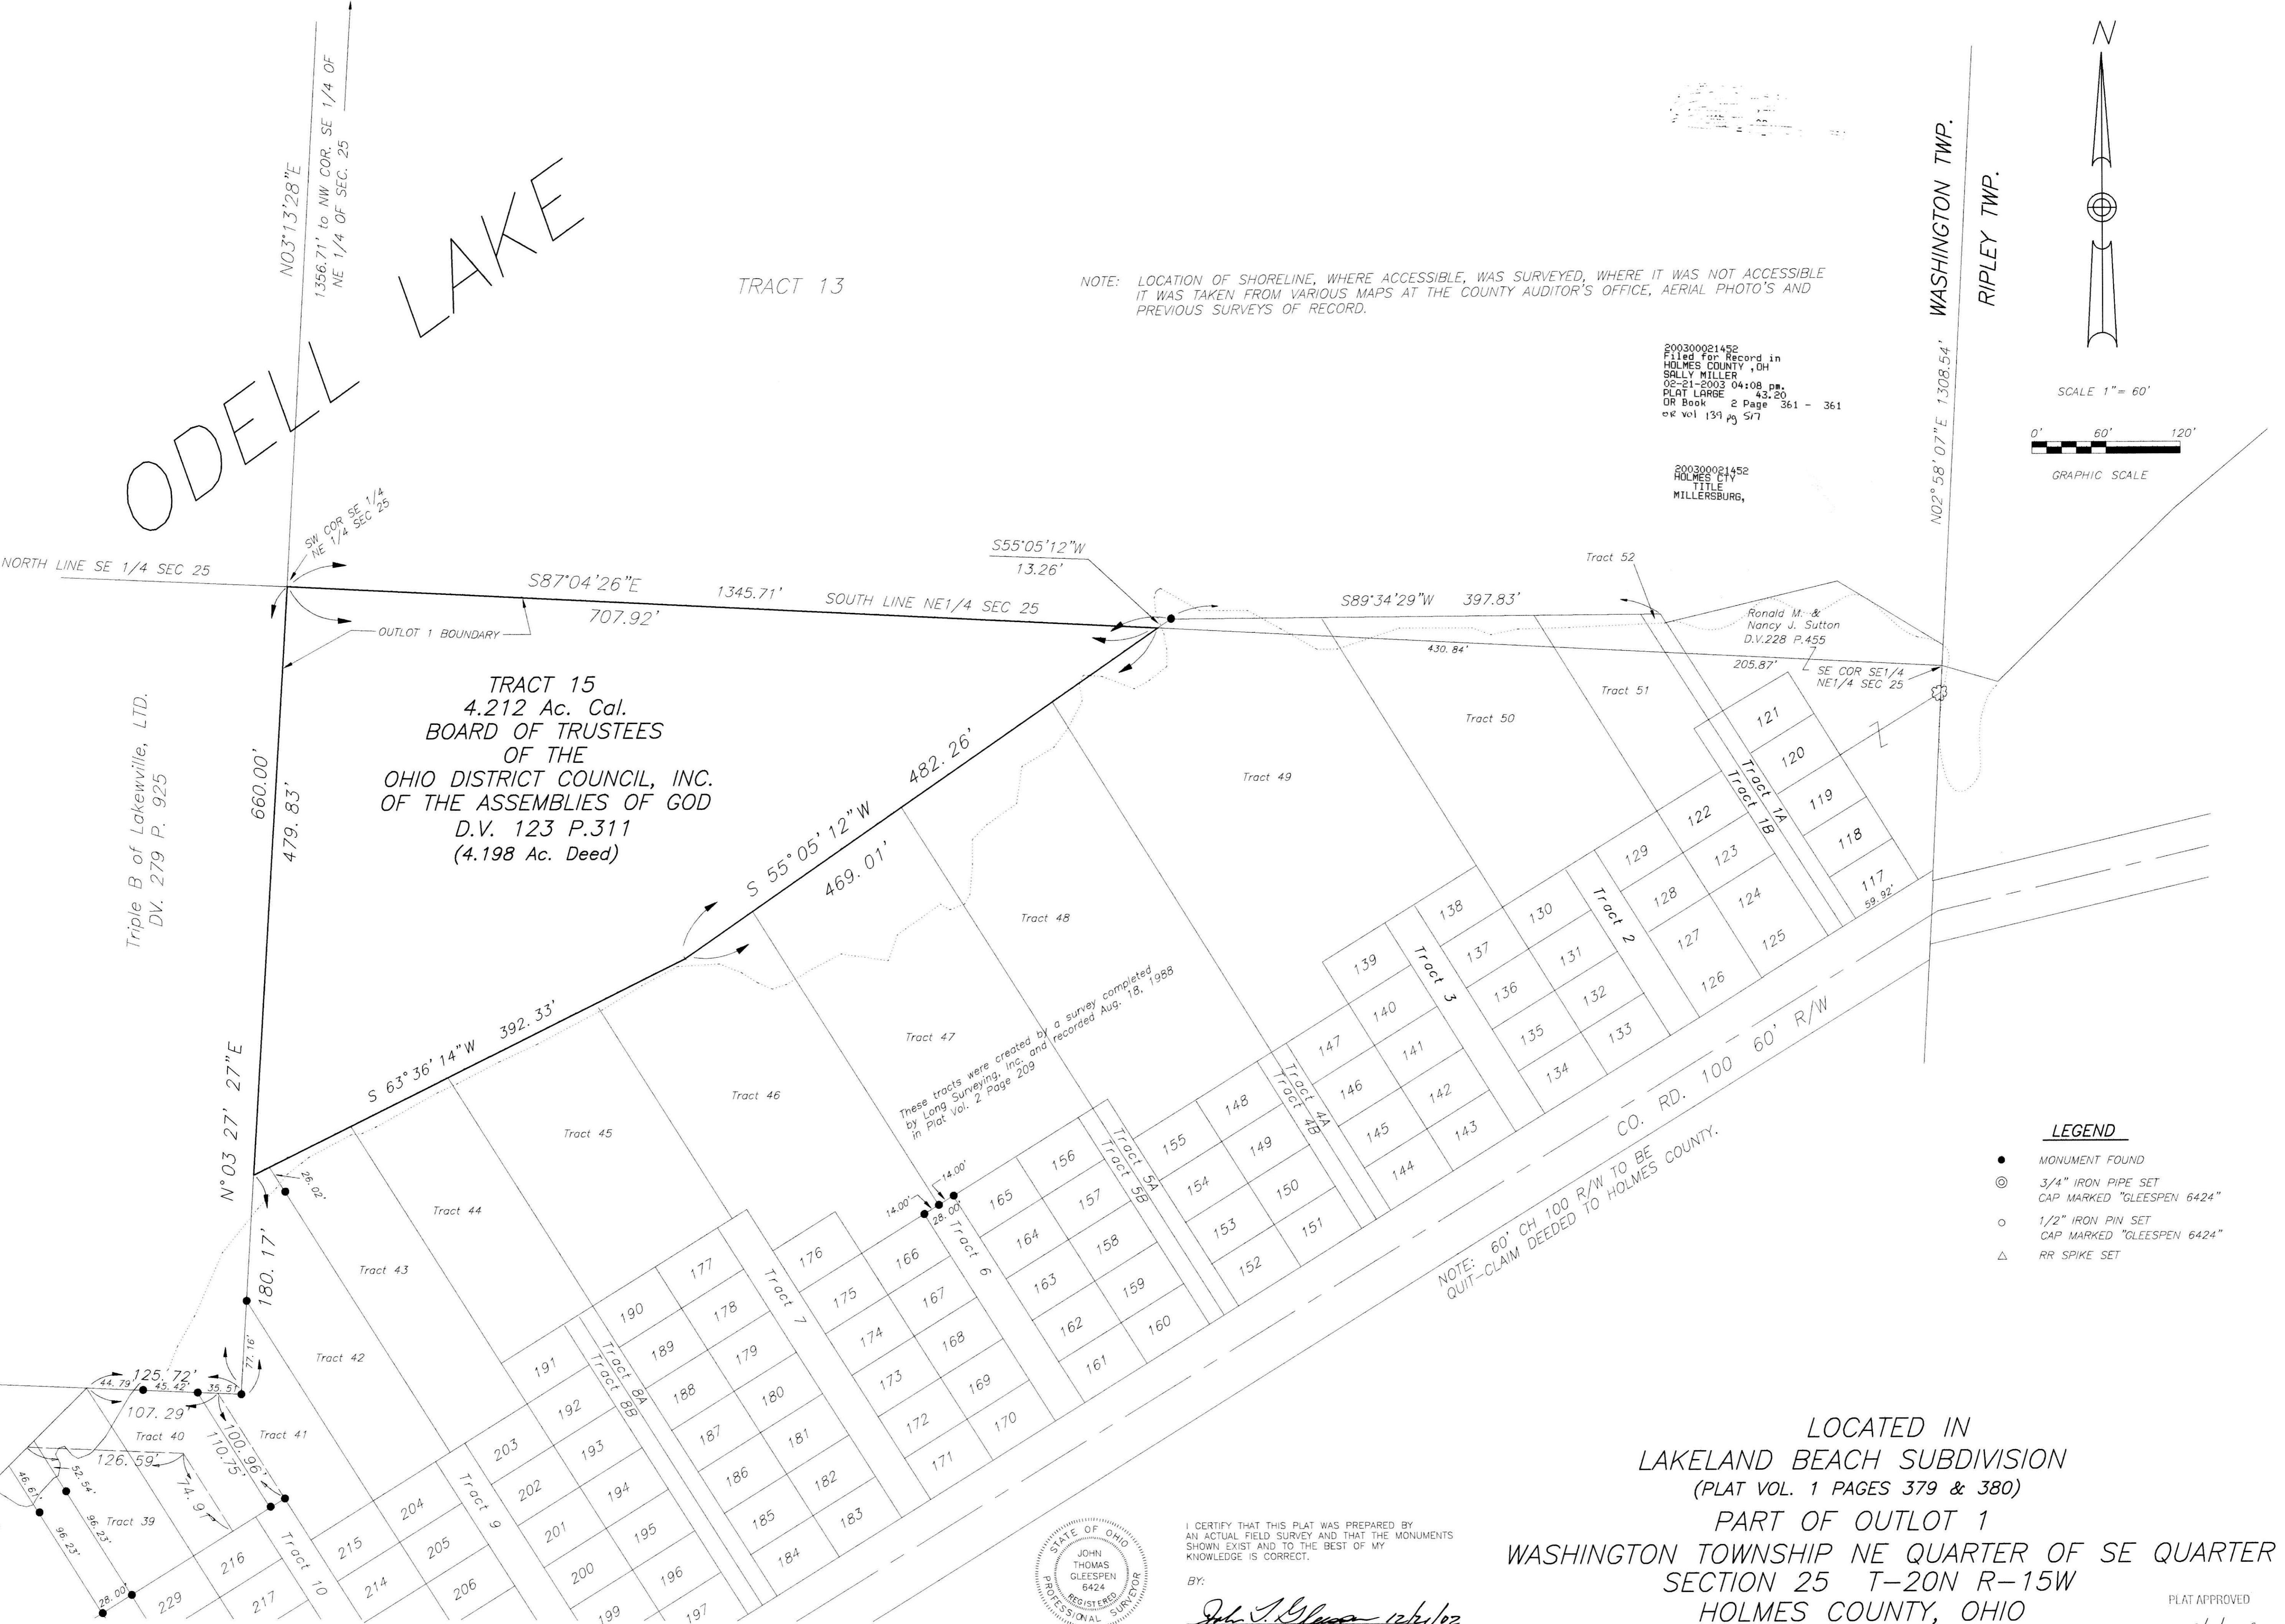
ODELL LAKE

N03°13'28"E
1356.71' to NW COR. SE 1/4 OF NE 1/4 OF SEC. 25

TRACT 13

NOTE: LOCATION OF SHORELINE, WHERE ACCESSIBLE, WAS SURVEYED, WHERE IT WAS NOT ACCESSIBLE IT WAS TAKEN FROM VARIOUS MAPS AT THE COUNTY AUDITOR'S OFFICE, AERIAL PHOTO'S AND PREVIOUS SURVEYS OF RECORD.

200300021452
Filed for Record in
HOLMES COUNTY ,OH
SALLY MILLER
02-21-2003 04:08 pm.
PLAT LARGE 43.20
OR Book 2 Page 361 - 361
OR vol 139 pg 517

200300021452
HOLMES CTY
TITLE
MILLERSBURG,

WASHINGTON TWP.
RIPLEY TWP.
N02°58'07"E 1308.54'

N

SCALE 1"= 60'
0' 60' 120'
GRAPHIC SCALE

SW COR SE 1/4 NE 1/4 SEC 25
NORTH LINE SE 1/4 SEC 25
S87°04'26"E 1345.71' SOUTH LINE NE1/4 SEC 25
707.92'
OUTLOT 1 BOUNDARY
S55°05'12"W
13.26'
S89°34'29"W 397.83'
430.84'
Tract 52
Ronald M. & Nancy J. Sutton D.V.228 P.455
205.87'
SE COR SE1/4 NE1/4 SEC 25
Tract 51
Tract 50
Tract 49
Tract 48
Tract 47
Tract 46
Tract 45
Tract 44
Tract 43
Tract 42
Tract 41
Tract 40
Tract 39

TRACT 15
4.212 Ac. Cal.
BOARD OF TRUSTEES
OF THE
OHIO DISTRICT COUNCIL, INC.
OF THE ASSEMBLIES OF GOD
D.V. 123 P.311
(4.198 Ac. Deed)

Triple B of Lakewville, LTD.
DV. 279 P. 925

660.00'
479.83'
482.26'
S 55°05'12"W
469.01'
S 63°36'14"W 392.33'
N°03 27' 27"E
180.17'
26.02'
77.16'
125.72'
44.79'
45.42'
35.51'
107.29'
100.96'
110.75'
126.59'
74.91'
52.54'
46.61'
96.23'
96.23'
28.00'
14.00'
14.00'
28.00'
59.92'

These tracts were created by a survey completed by Long Surveying, Inc. and recorded Aug. 18, 1988 in Plat Vol. 2 Page 209

Tract 1A
Tract 1B
Tract 2
Tract 3
Tract 4A
Tract 4B
Tract 5A
Tract 5B
Tract 6
Tract 7
Tract 8A
Tract 8B
Tract 9
Tract 10

121 120 119 118 117 122 123 124 125 129 128 127 126 130 131 132 133 138 137 136 135 134 139 140 141 142 143 147 146 145 144 148 149 150 151 155 154 153 152 156 157 158 159 160 165 164 163 162 161 166 167 168 169 170 176 175 174 173 172 171 177 178 179 180 181 182 183 184 185 186 187 188 189 190 191 192 193 194 195 196 197 198 199 200 201 202 203 204 205 206 214 215 216 217 229

CO. RD. 100 60' R/W
NOTE: 60' CH 100 R/W TO BE QUIT-CLAIM DEEDED TO HOLMES COUNTY.

LEGEND
MONUMENT FOUND
3/4" IRON PIPE SET CAP MARKED "GLEESPEN 6424"
1/2" IRON PIN SET CAP MARKED "GLEESPEN 6424"
RR SPIKE SET

LOCATED IN
LAKELAND BEACH SUBDIVISION
(PLAT VOL. 1 PAGES 379 & 380)
PART OF OUTLOT 1
WASHINGTON TOWNSHIP NE QUARTER OF SE QUARTER
SECTION 25 T-20N R-15W
HOLMES COUNTY, OHIO

STATE OF OHIO JOHN THOMAS GLEESPEN 6424 REGISTERED PROFESSIONAL SURVEYOR

I CERTIFY THAT THIS PLAT WAS PREPARED BY AN ACTUAL FIELD SURVEY AND THAT THE MONUMENTS SHOWN EXIST AND TO THE BEST OF MY KNOWLEDGE IS CORRECT.
BY:
John T. Gleespen 12/21/02

PLAT APPROVED